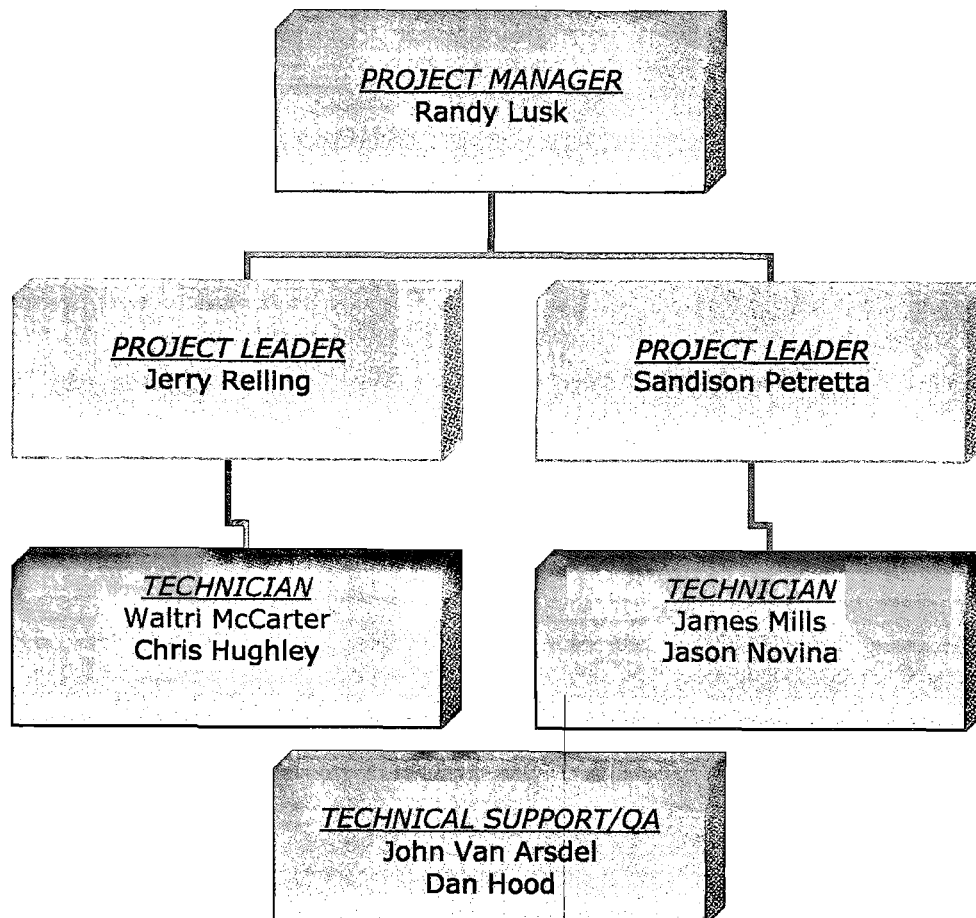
PROJECT MANAGER
Randy Lusk

PROJECT LEADER
Jerry Relling

PROJECT LEADER
Sandison Petretta

TECHNICIAN
Waltri McCarter
Chris Hughley

TECHNICIAN
James Mills
Jason Novina

TECHNICAL SUPPORT/QA
John Van Arsdel
Dan Hood